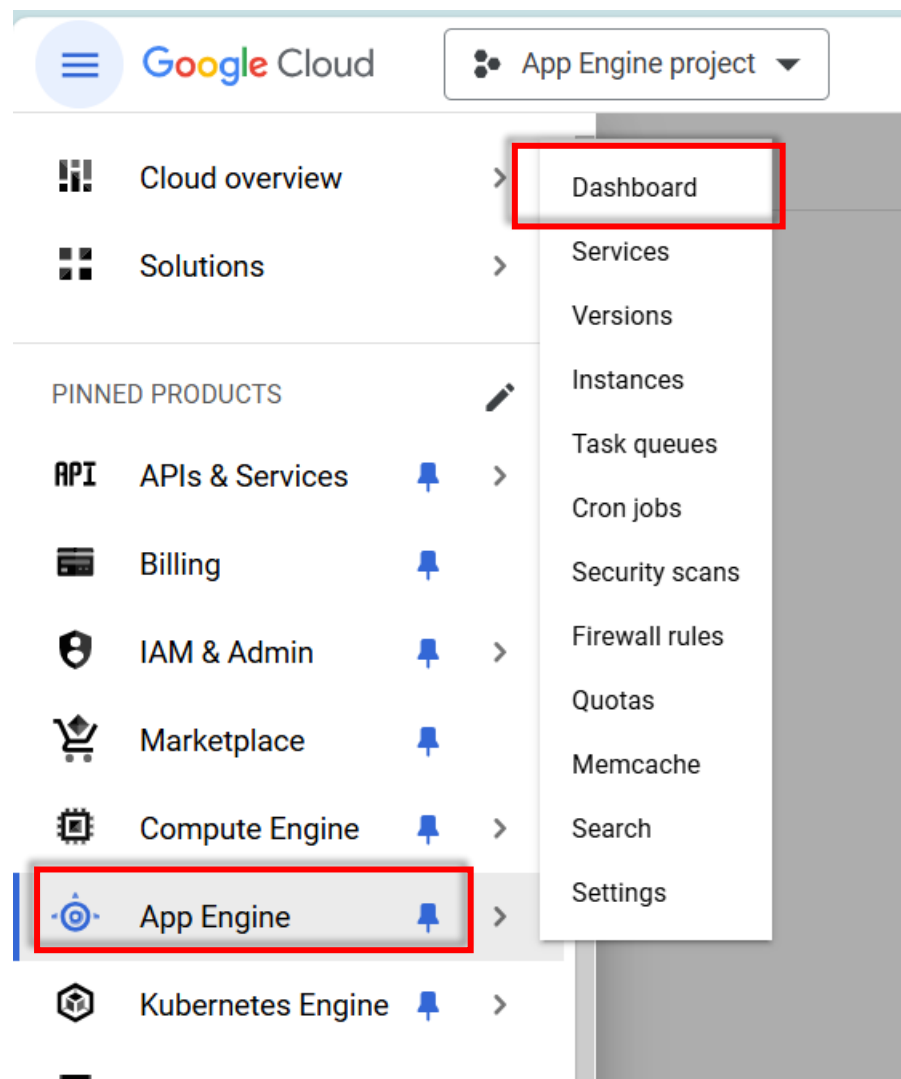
Google Cloud

App Engine project

Cloud overview

Solutions

PINNED PRODUCTS

API APIs & Services

Billing

IAM & Admin

Marketplace

Compute Engine

App Engine

Kubernetes Engine

Dashboard

Services

Versions

Instances

Task queues

Cron jobs

Security scans

Firewall rules

Quotas

Memcache

Search

Settings